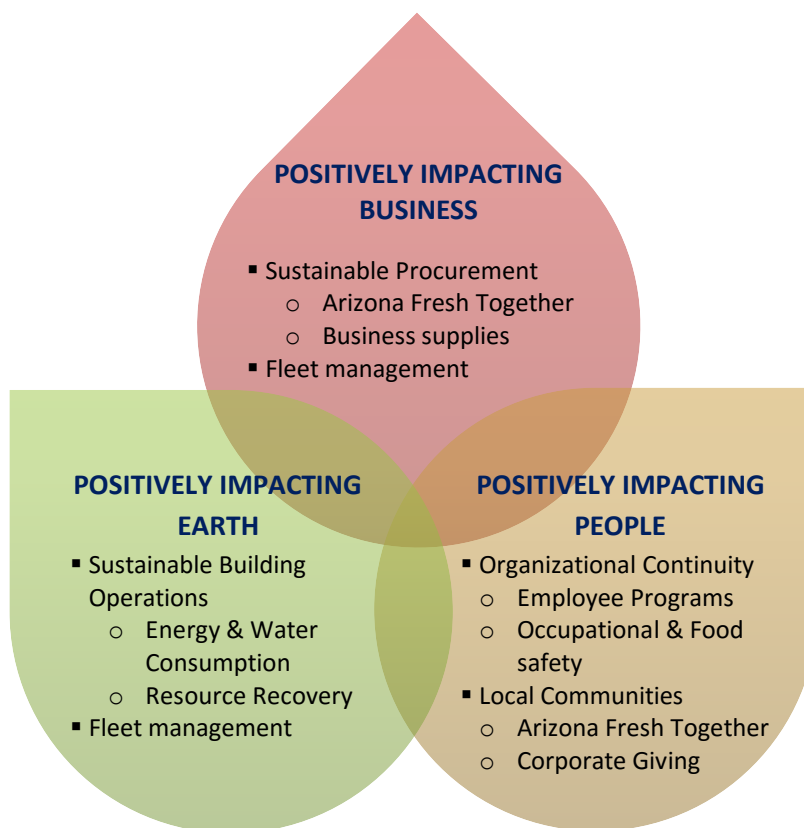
POSITIVELY IMPACTING BUSINESS

▪ Sustainable Procurement
  o Arizona Fresh Together
  o Business supplies
▪ Fleet management

POSITIVELY IMPACTING EARTH

▪ Sustainable Building Operations
  o Energy & Water Consumption
  o Resource Recovery
▪ Fleet management

POSITIVELY IMPACTING PEOPLE

▪ Organizational Continuity
  o Employee Programs
  o Occupational & Food safety
▪ Local Communities
  o Arizona Fresh Together
  o Corporate Giving